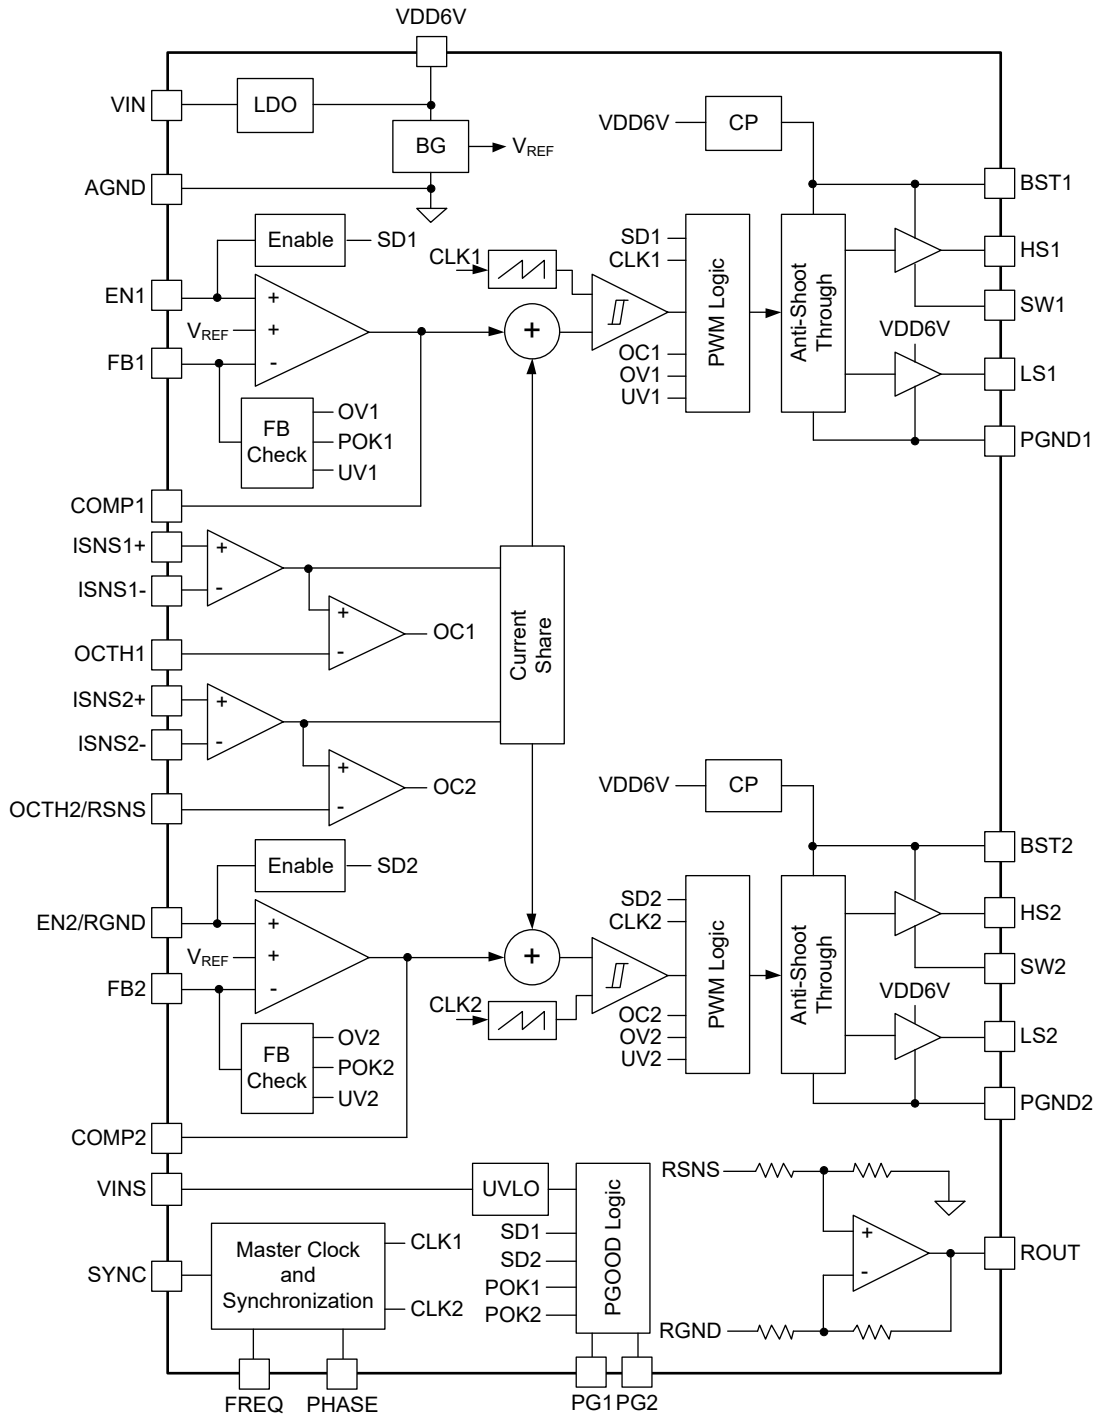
VDD6V
VIN
LDO
BG
$V_{REF}$
VDD6V
CP
AGND
BST1
Enable
SD1
SD1
CLK1
CLK1
HS1
EN1
+
+
$V_{REF}$
+
PWM Logic
Anti-Shoot Through
SW1
FB1
-
OC1
OV1
UV1
VDD6V
LS1
FB Check
OV1
POK1
UV1
PGND1
COMP1
ISNS1+
+
ISNS1-
-
+
OC1
OCTH1
-
Current Share
ISNS2+
+
ISNS2-
-
+
OC2
OCTH2/RSNS
-
VDD6V
CP
BST2
Enable
SD2
SD2
CLK2
EN2/RGND
+
HS2
$V_{REF}$
+
+
PWM Logic
Anti-Shoot Through
SW2
FB2
-
CLK2
OC2
OV2
UV2
VDD6V
LS2
FB Check
OV2
POK2
UV2
PGND2
COMP2
VINS
UVLO
PGOOD Logic
RSNS
SD1
SD2
POK1
POK2
+
-
ROUT
SYNC
Master Clock and Synchronization
CLK1
CLK2
RGND
FREQ
PHASE
PG1
PG2